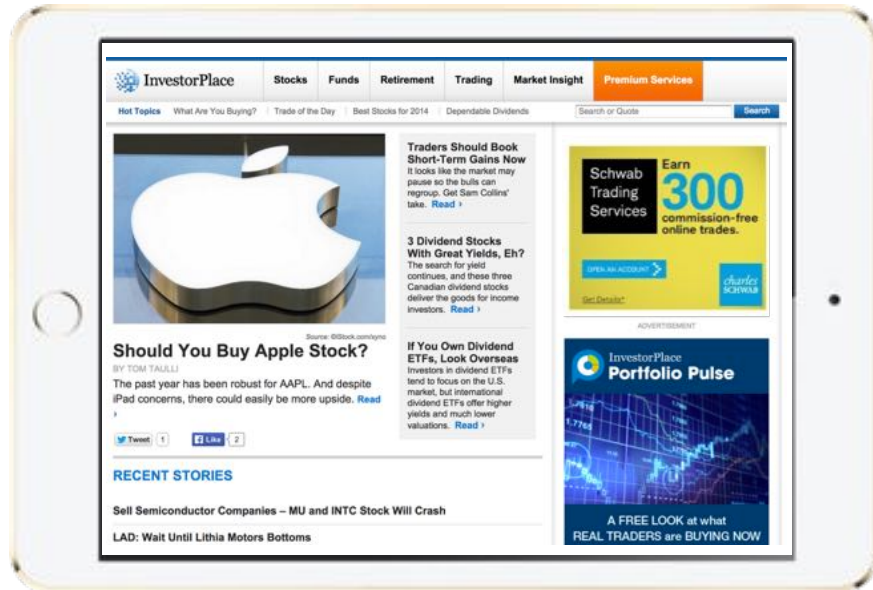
InvestorPlace

Stocks | Funds | Retirement | Trading | Market Insight | Premium Services

Hot Topics | What Are You Buying? | Trade of the Day | Best Stocks for 2014 | Dependable Dividends

Search or Quote

Search

Source: ©iStock.com/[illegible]

Should You Buy Apple Stock?

BY TOM TAULLI

The past year has been robust for AAPL. And despite iPad concerns, there could easily be more upside. Read ›

Tweet 1

Like 2

Traders Should Book Short-Term Gains Now

It looks like the market may pause so the bulls can regroup. Get Sam Collins' take. Read ›

3 Dividend Stocks With Great Yields, Eh?

The search for yield continues, and these three Canadian dividend stocks deliver the goods for income investors. Read ›

If You Own Dividend ETFs, Look Overseas

Investors in dividend ETFs tend to focus on the U.S. market, but international dividend ETFs offer higher yields and much lower valuations. Read ›

Schwab Trading Services

Earn 300 commission-free online trades.

OPEN AN ACCOUNT

charles SCHWAB

Get Details*

ADVERTISEMENT

InvestorPlace Portfolio Pulse

A FREE LOOK at what REAL TRADERS are BUYING NOW

RECENT STORIES

Sell Semiconductor Companies – MU and INTC Stock Will Crash

LAD: Wait Until Lithia Motors Bottoms